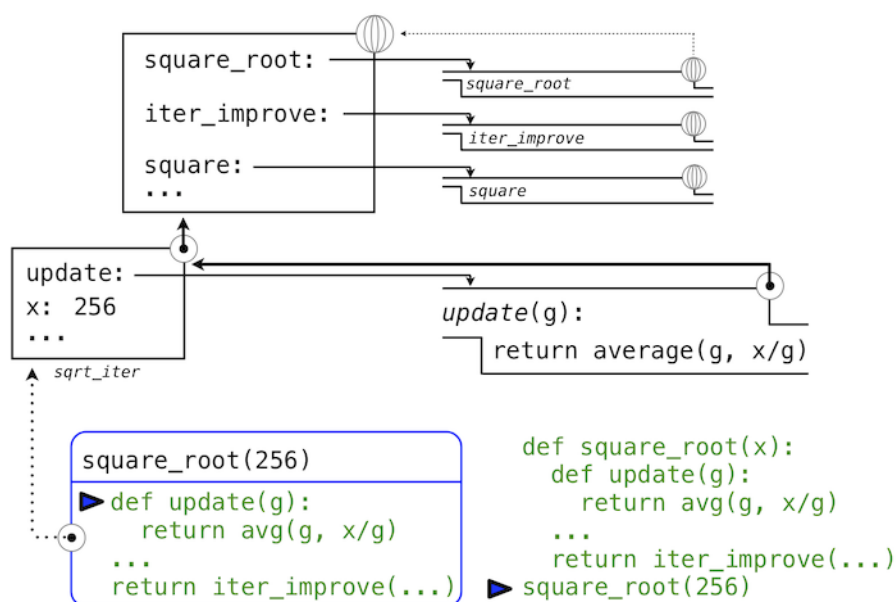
square_root:
iter_improve:
square:
...

square_root
iter_improve
square

update:
x: 256
...

sqrt_iter

update(g):
return average(g, x/g)

square_root(256)
def update(g):
return avg(g, x/g)
...
return iter_improve(...)

def square_root(x):
def update(g):
return avg(g, x/g)
...
return iter_improve(...)
square_root(256)